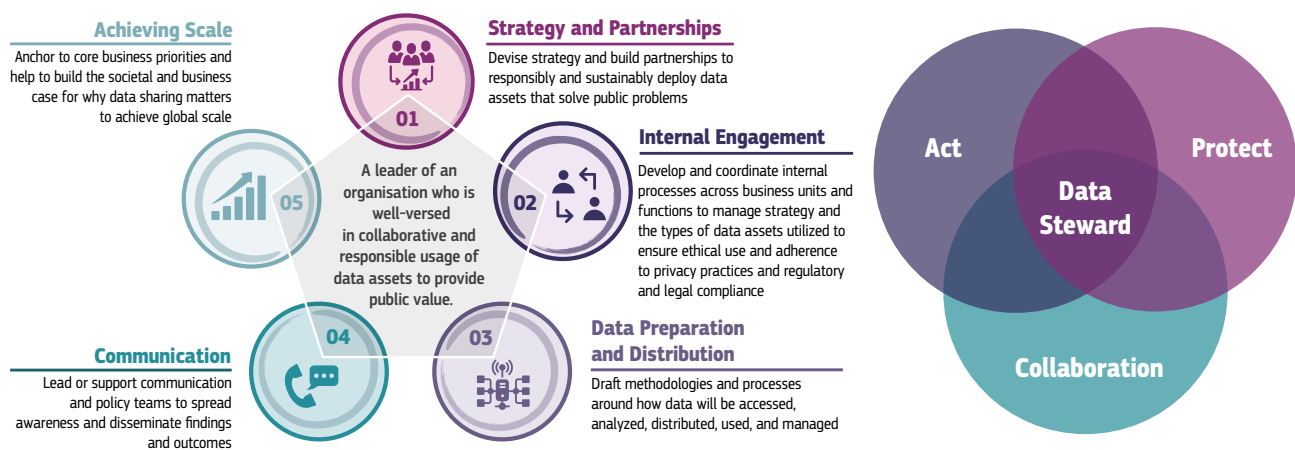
Achieving Scale

Anchor to core business priorities and help to build the societal and business case for why data sharing matters to achieve global scale

Strategy and Partnerships

Devise strategy and build partnerships to responsibly and sustainably deploy data assets that solve public problems

01

Internal Engagement

Develop and coordinate internal processes across business units and functions to manage strategy and the types of data assets utilized to ensure ethical use and adherence to privacy practices and regulatory and legal compliance

05

A leader of an organisation who is well-versed in collaborative and responsible usage of data assets to provide public value.

02

04

03

Communication

Lead or support communication and policy teams to spread awareness and disseminate findings and outcomes

Data Preparation and Distribution

Draft methodologies and processes around how data will be accessed, analyzed, distributed, used, and managed

Act

Protect

Data Steward

Collaboration